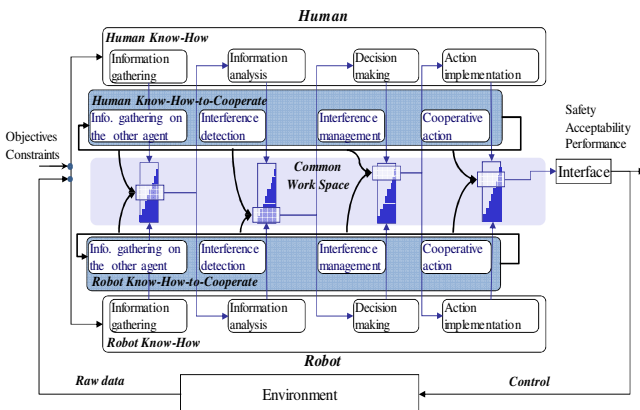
Human

Human Know-How

Information gathering

Information analysis

Decision making

Action implementation

Human Know-How-to-Cooperate

Info. gathering on the other agent

Interference detection

Interference management

Cooperative action

Safety
Acceptability
Performance

Objectives
Constraints

Common
Work Space

Interface

Info. gathering on the other agent

Interference detection

Interference management

Cooperative action

Robot Know-How-to-Cooperate

Information gathering

Information analysis

Decision making

Action implementation

Robot Know-How

Robot

Raw data

Environment

Control